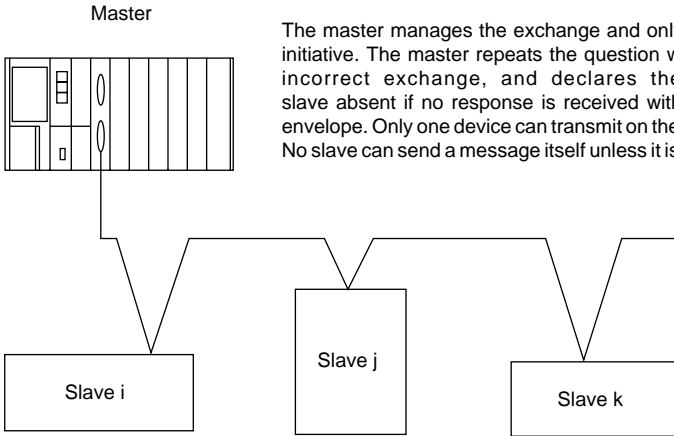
Master

The master manages the exchange and onl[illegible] initiative. The master repeats the question w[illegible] incorrect exchange, and declares the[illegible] slave absent if no response is received wit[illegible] envelope. Only one device can transmit on the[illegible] No slave can send a message itself unless it is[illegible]

Slave i

Slave j

Slave k